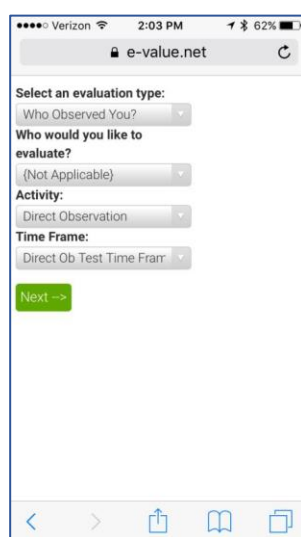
●●●●○ Verizon 2:03 PM 62%

e-value.net

Select an evaluation type:

Who Observed You?

Who would you like to evaluate?

{Not Applicable}

Activity:

Direct Observation

Time Frame:

Direct Ob Test Time Fram

Next -->